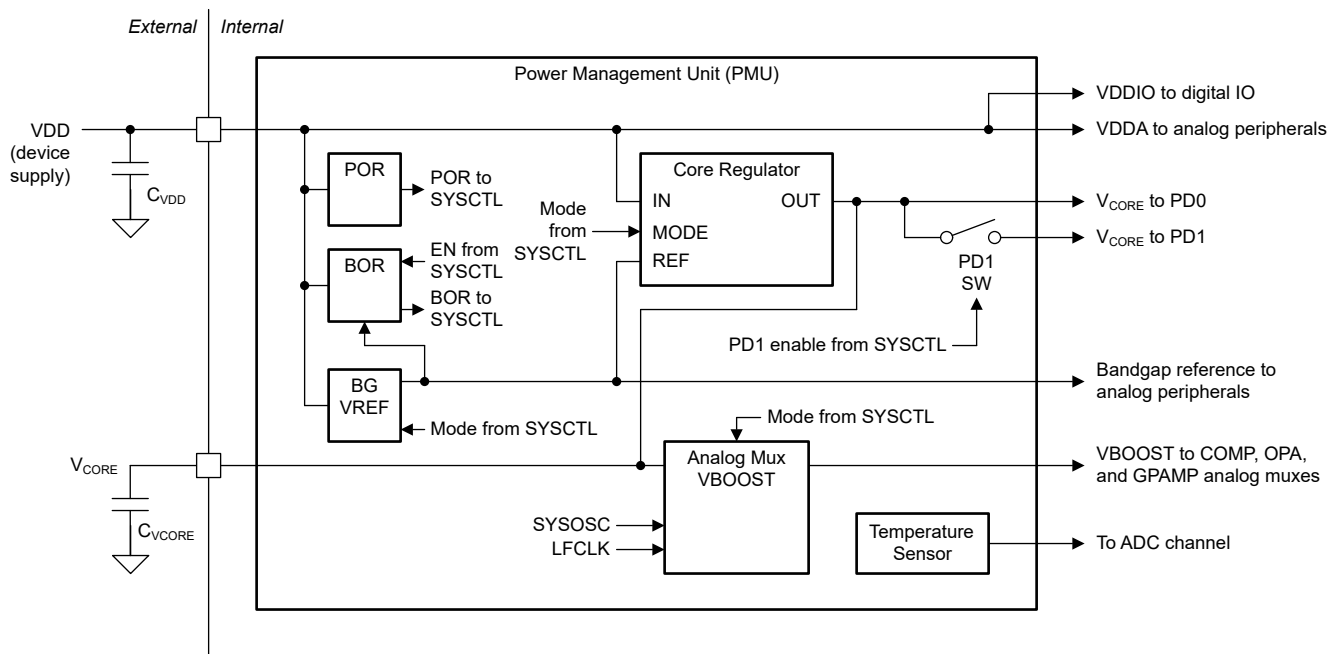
External | Internal

Power Management Unit (PMU)

VDD (device supply)

$C_{VDD}$

POR

POR to SYSCTL

BOR

EN from SYSCTL

BOR to SYSCTL

BG VREF

Mode from SYSCTL

Mode from SYSCTL

Core Regulator

IN

MODE

REF

OUT

VDDIO to digital IO

VDDA to analog peripherals

$V_{CORE}$ to PD0

$V_{CORE}$ to PD1

PD1 SW

PD1 enable from SYSCTL

Bandgap reference to analog peripherals

Mode from SYSCTL

$V_{CORE}$

$C_{VCORE}$

Analog Mux VBOOST

VBOOST to COMP, OPA, and GPAMP analog muxes

SYSOSC

LFCLK

Temperature Sensor

To ADC channel